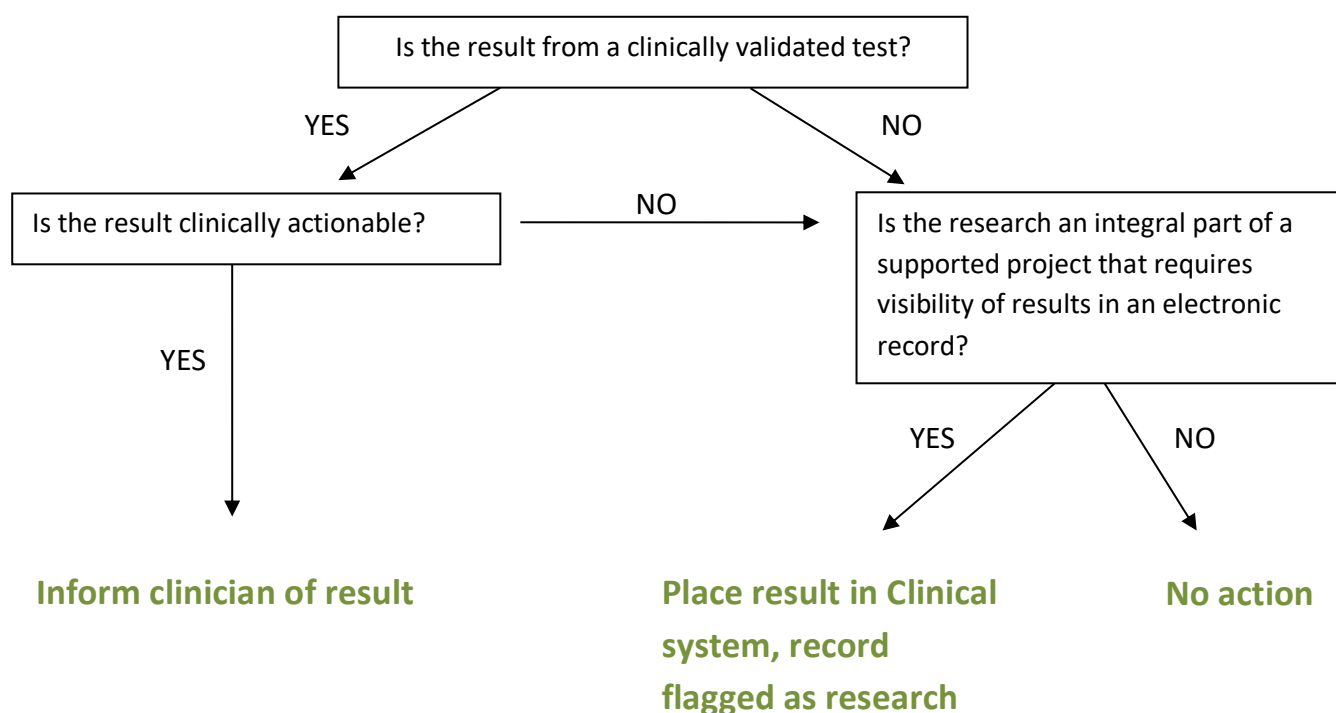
Is the result from a clinically validated test?

YES

NO

Is the result clinically actionable?

NO

Is the research an integral part of a supported project that requires visibility of results in an electronic record?

YES

YES

NO

Inform clinician of result

Place result in Clinical system, record flagged as research

No action